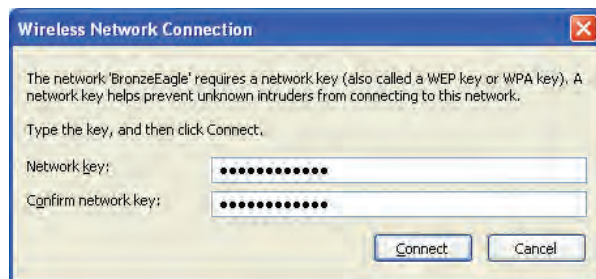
Wireless Network Connection

The network 'BronzeEagle' requires a network key (also called a WEP key or WPA key). A network key helps prevent unknown intruders from connecting to this network.

Type the key, and then click Connect.

Network key: •••••••••••••

Confirm network key: •••••••••••••

Connect Cancel